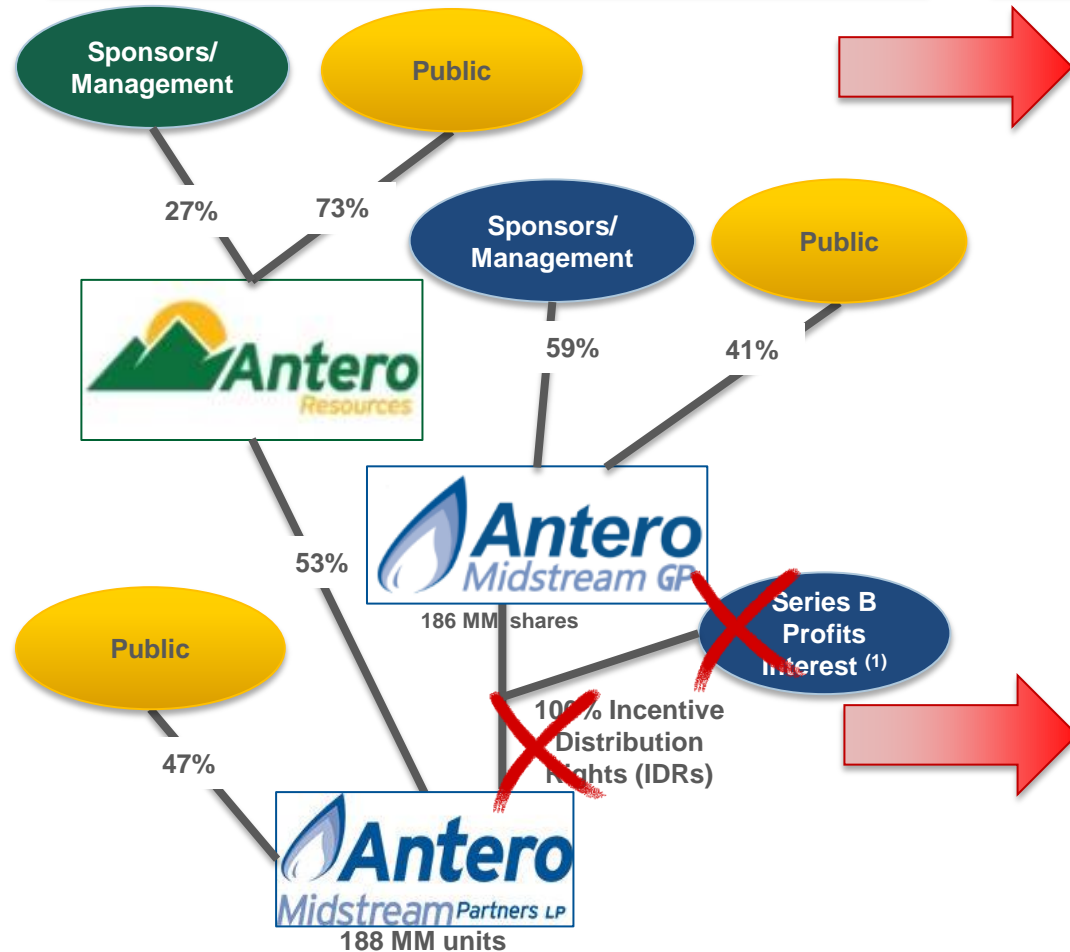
Sponsors/ Management

Public

27%

73%

Sponsors/ Management

Public

Antero Resources

59%

41%

Antero Midstream GP

53%

186 MM shares

Series B Profits Interest $^{(1)}$

Public

100% Incentive Distribution Rights (IDRs)

47%

Antero Midstream Partners LP

188 MM units